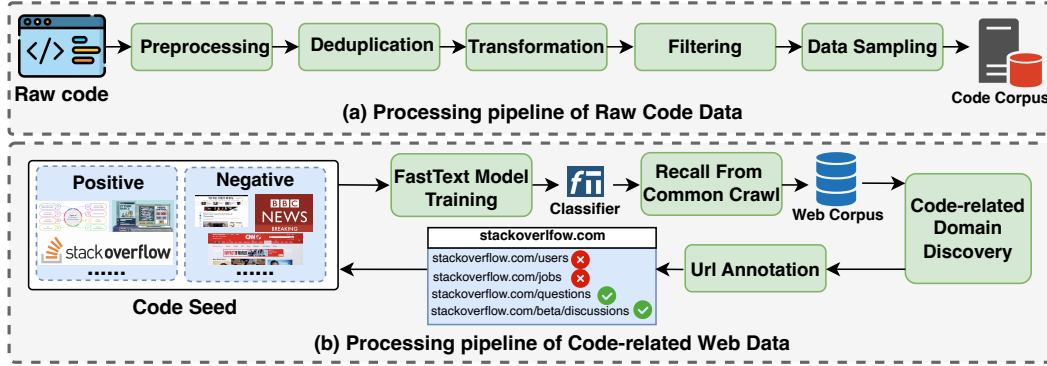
Raw code

Preprocessing

Deduplication

Transformation

Filtering

Data Sampling

Code Corpus

(a) Processing pipeline of Raw Code Data

Positive

stackoverflow

......

Negative

BBC NEWS BREAKING

......

Code Seed

FastText Model Training

Classifier

Recall From Common Crawl

Web Corpus

Code-related Domain Discovery

stackoverlfow.com

stackoverflow.com/users

stackoverflow.com/jobs

stackoverflow.com/questions

stackoverflow.com/beta/discussions

Url Annotation

(b) Processing pipeline of Code-related Web Data